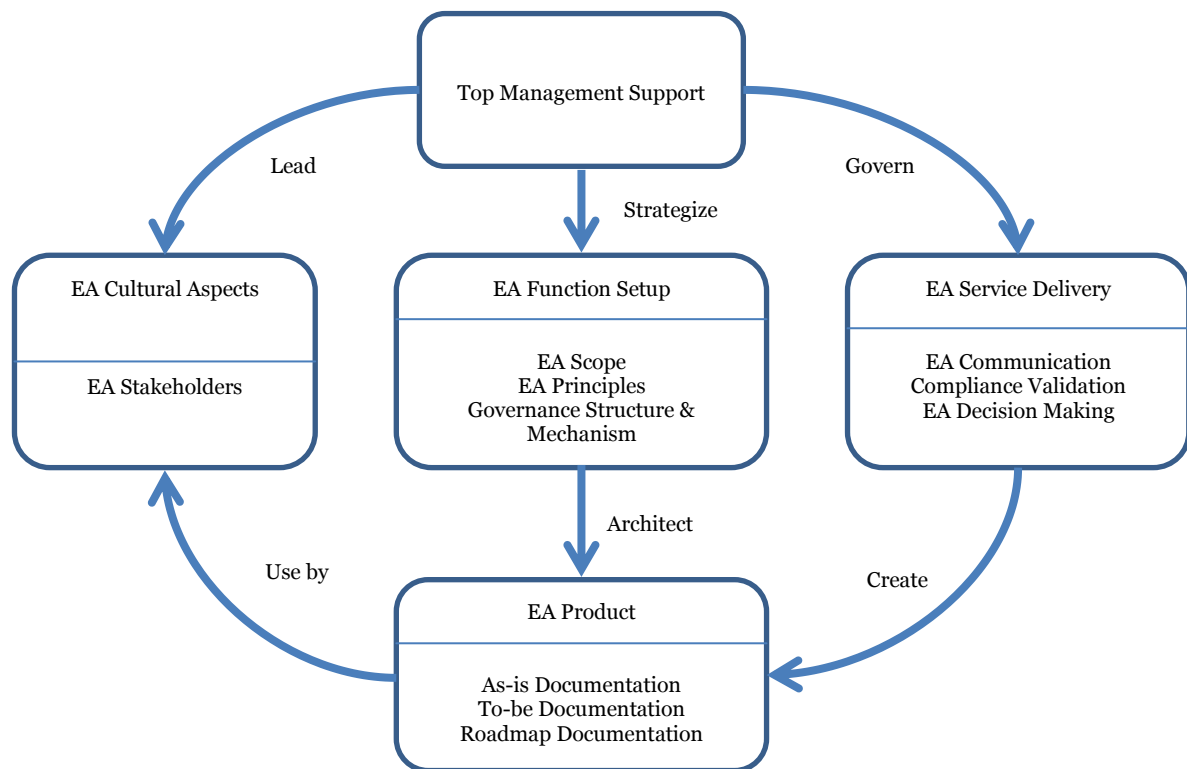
Top Management Support

Lead

Strategize

Govern

EA Cultural Aspects

EA Stakeholders

EA Function Setup

EA Scope
EA Principles
Governance Structure & Mechanism

EA Service Delivery

EA Communication
Compliance Validation
EA Decision Making

Architect

Use by

Create

EA Product

As-is Documentation
To-be Documentation
Roadmap Documentation